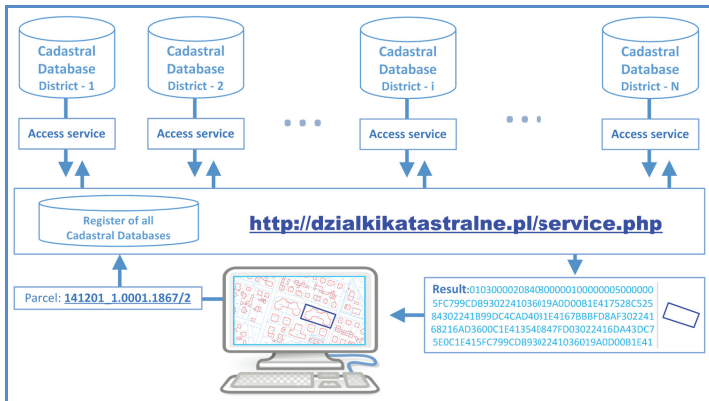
Cadastral Database District - 1

Cadastral Database District - 2

Cadastral Database District - i

Cadastral Database District - N

Access service

Access service

Access service

Access service

Register of all Cadastral Databases

http://dzialkikatastralne.pl/service.php

Parcel: 141201_1.0001.1867/2

Result:0103000020840800000100000005000000 5FC799CDB9302241036019A0D00B1E417528C525 84302241B99DC4CAD4011E4167BBBFD8AF302241 68216AD3600C1E41354D847FD03022416DA43DC7 5E0C1E415FC799CDB9302241036019A0D00B1E41